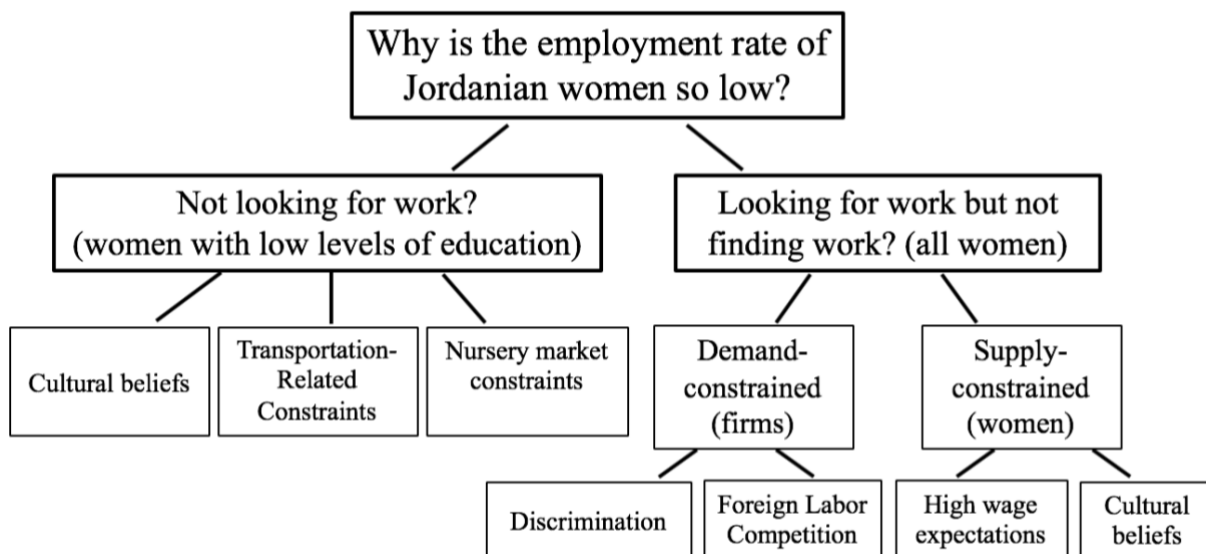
Why is the employment rate of Jordanian women so low?

Not looking for work? (women with low levels of education)

Looking for work but not finding work? (all women)

Cultural beliefs

Transportation-Related Constraints

Nursery market constraints

Demand-constrained (firms)

Supply-constrained (women)

Discrimination

Foreign Labor Competition

High wage expectations

Cultural beliefs